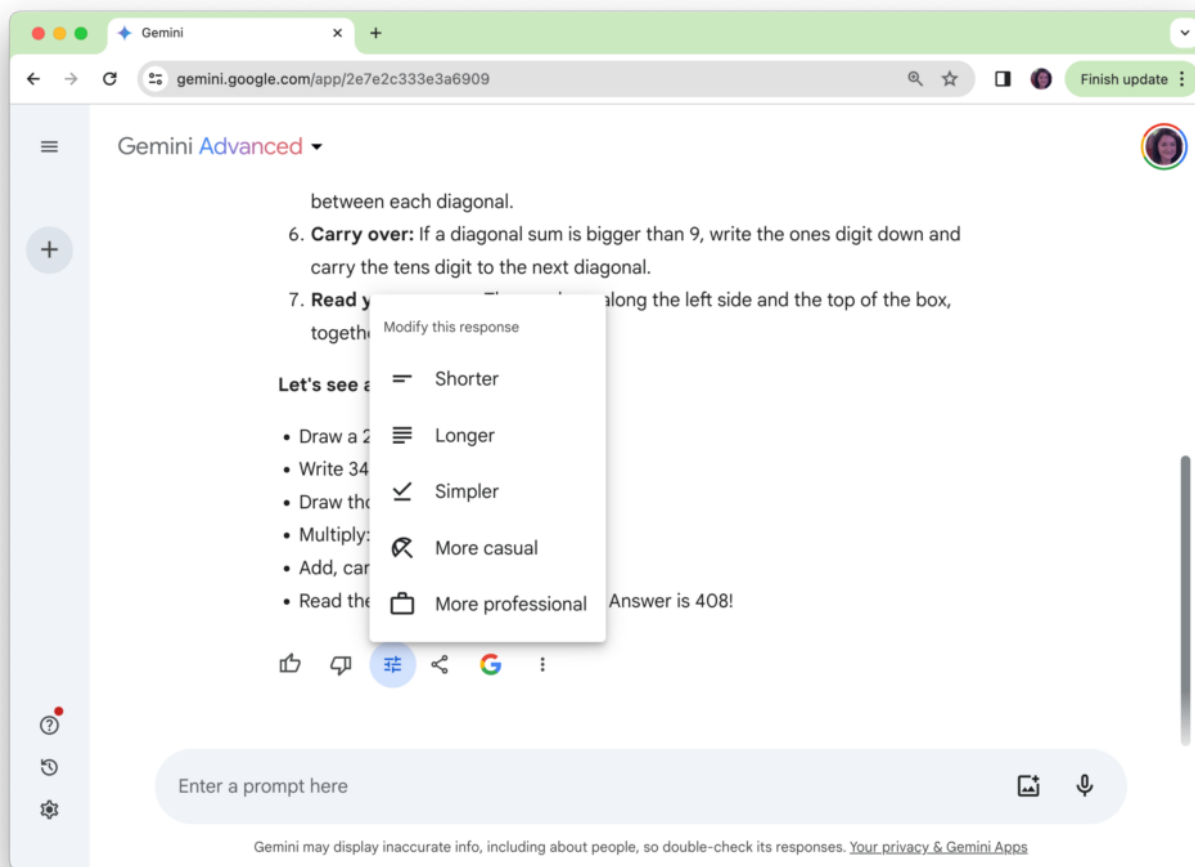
Gemini

gemini.google.com/app/2e7e2c333e3a6909

Finish update

Gemini Advanced

between each diagonal.

6. **Carry over:** If a diagonal sum is bigger than 9, write the ones digit down and carry the tens digit to the next diagonal.

7. **Read y**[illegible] along the left side and the top of the box, togeth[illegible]

**Let's see a**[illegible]

- Draw a 2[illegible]
- Write 34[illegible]
- Draw th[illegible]
- Multiply:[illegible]
- Add, car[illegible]
- Read the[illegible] Answer is 408!

Modify this response

Shorter

Longer

Simpler

More casual

More professional

Enter a prompt here

Gemini may display inaccurate info, including about people, so double-check its responses. Your privacy & Gemini Apps